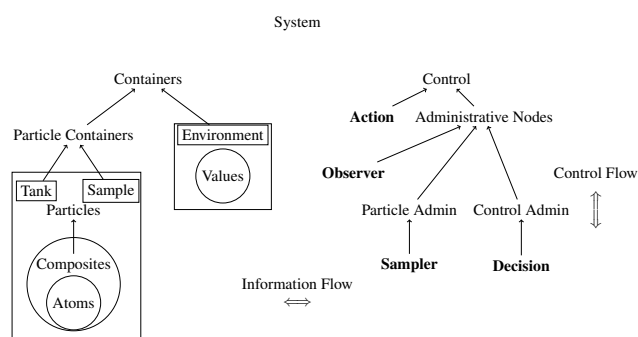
System

Containers

Particle Containers

Environment

Values

Tank

Sample

Particles

Composites

Atoms

Control

Action

Administrative Nodes

Observer

Particle Admin

Control Admin

Sampler

Decision

Control Flow

Information Flow